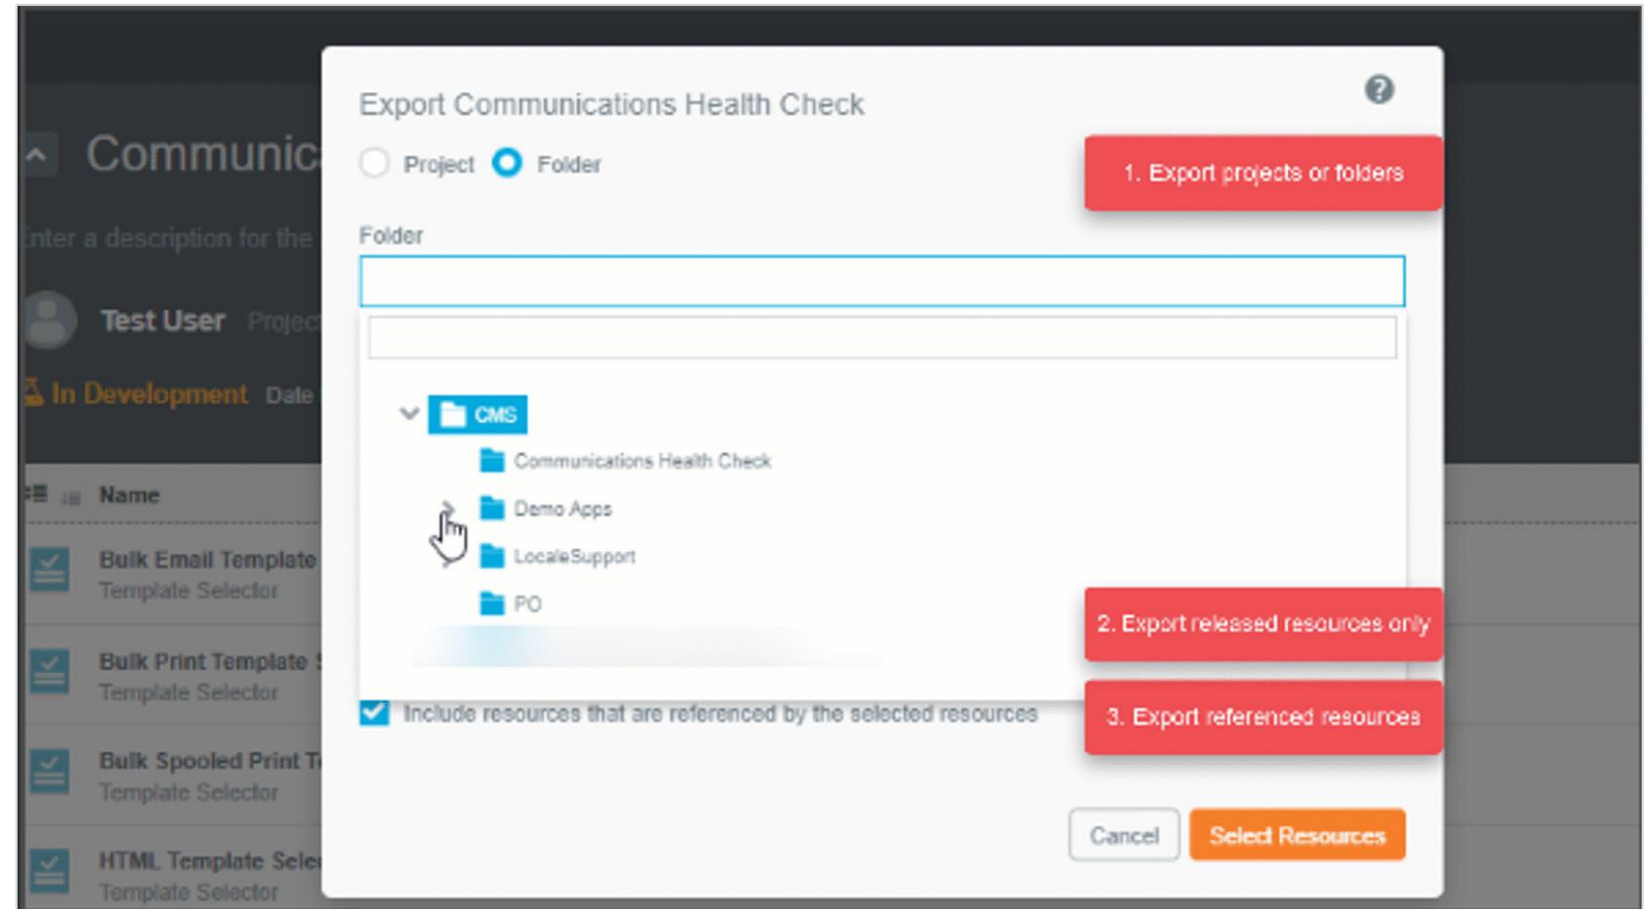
Communic

nter a description for the

Test User Projec

In Development Date

Name

Bulk Email Template
Template Selector

Bulk Print Template
Template Selector

Bulk Spooled Print T
Template Selector

HTML Template Sele
Template Selector

Export Communications Health Check

Project Folder

1. Export projects or folders

Folder

CMS

Communications Health Check

Demo Apps

LocaleSupport

PO

2. Export released resources only

Include resources that are referenced by the selected resources

3. Export referenced resources

Cancel

Select Resources